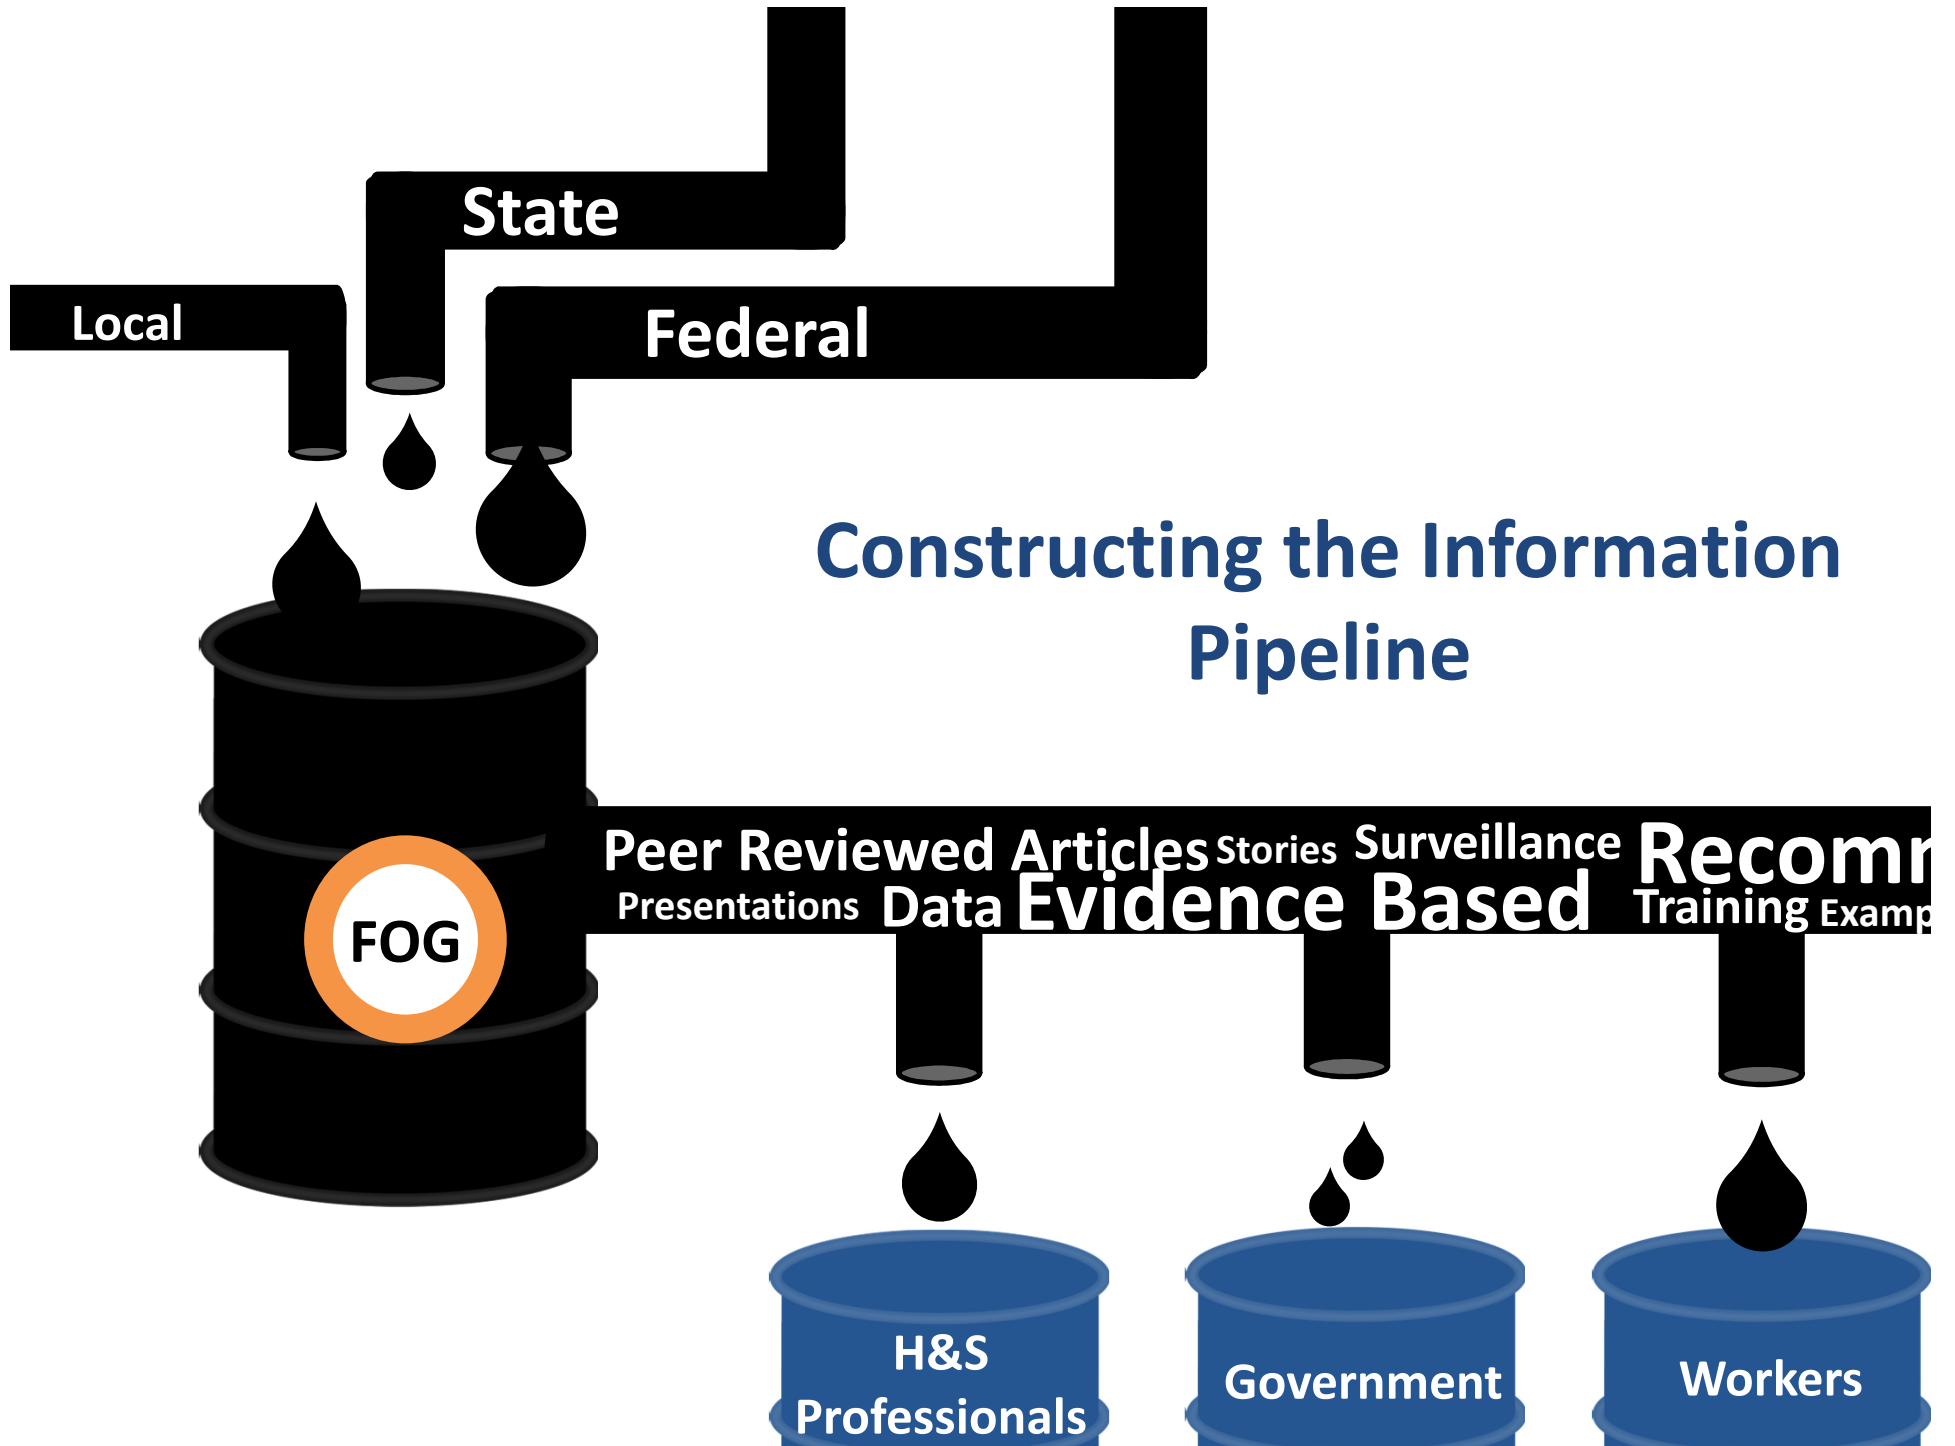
State

Local

Federal

Constructing the Information Pipeline

FOG

Peer Reviewed Articles Stories Surveillance Recomm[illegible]
Presentations Data Evidence Based Training Examp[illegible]

H&S Professionals

Government

Workers